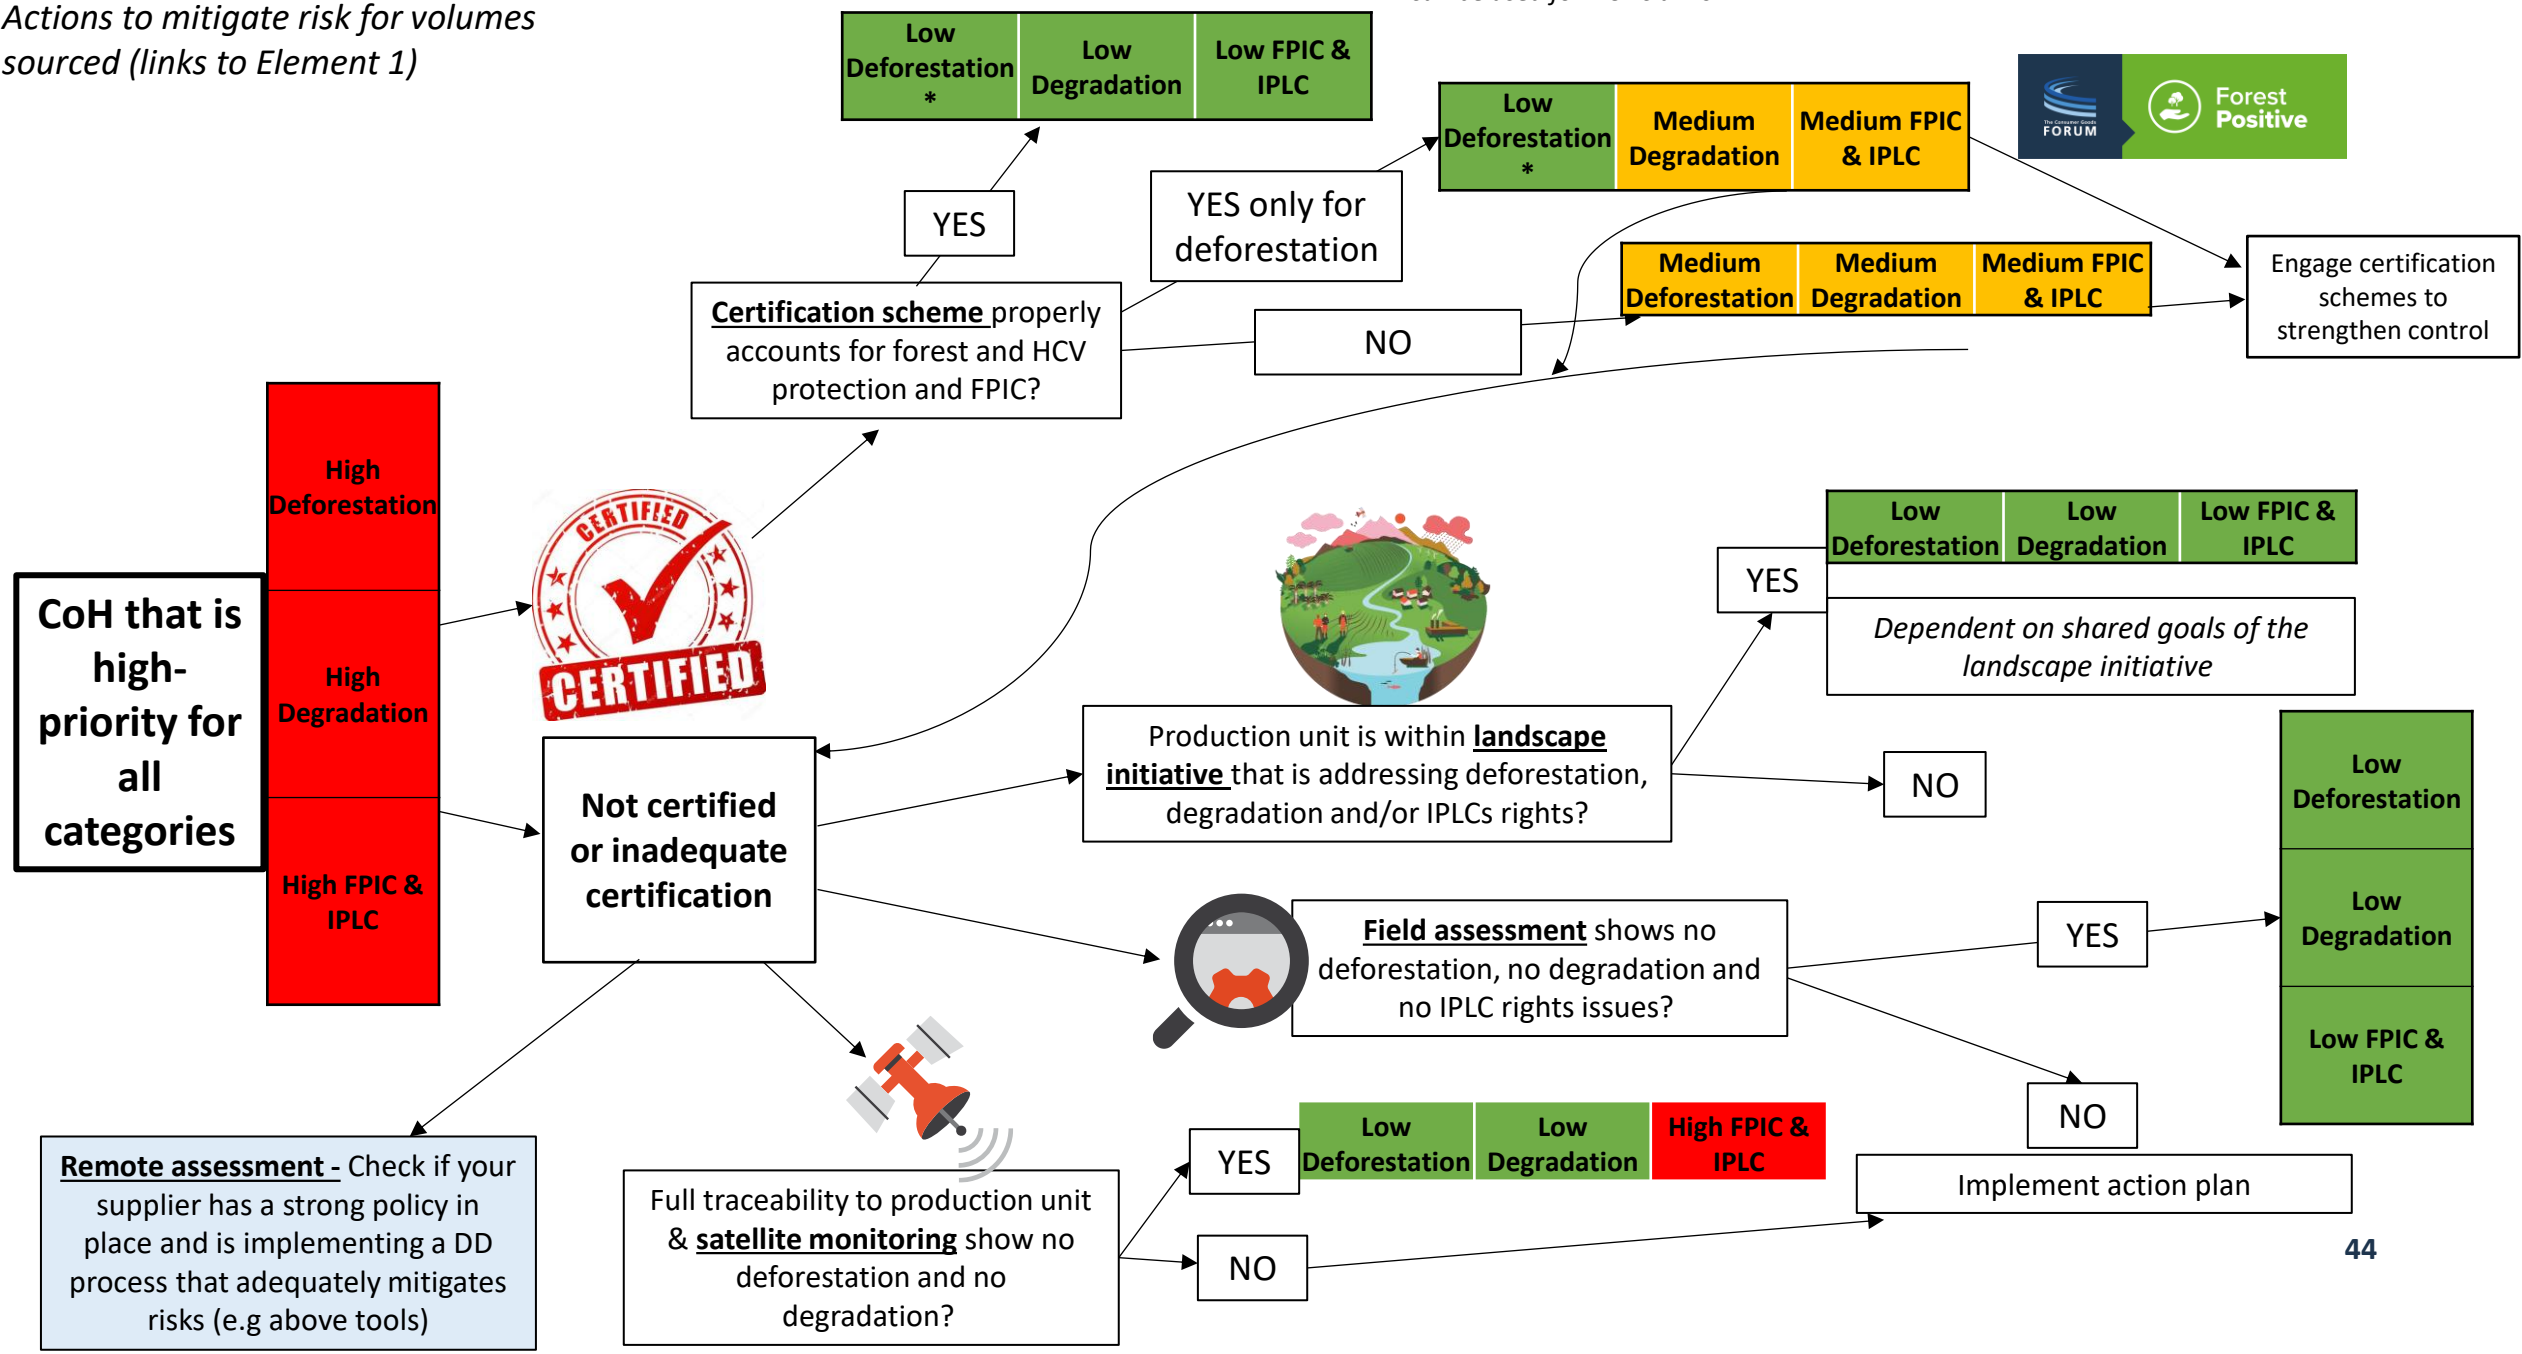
Actions to mitigate risk for volumes sourced (links to Element 1)

| Low Deforestation * | Low Degradation | Low FPIC & IPLC |
|---|---|---|

YES

YES only for deforestation

| Low Deforestation * | Medium Degradation | Medium FPIC & IPLC |
|---|---|---|

Forest Positive

FORUM

| Medium Deforestation | Medium Degradation | Medium FPIC & IPLC |
|---|---|---|

Engage certification schemes to strengthen control

Certification scheme properly accounts for forest and HCV protection and FPIC?

NO

CoH that is high-priority for all categories

High Deforestation

High Degradation

High FPIC & IPLC

CERTIFIED

CERTIFIED

Not certified or inadequate certification

| Low Deforestation | Low Degradation | Low FPIC & IPLC |
|---|---|---|

YES

Dependent on shared goals of the landscape initiative

Production unit is within landscape initiative that is addressing deforestation, degradation and/or IPLCs rights?

NO

Low Deforestation

Low Degradation

Low FPIC & IPLC

Field assessment shows no deforestation, no degradation and no IPLC rights issues?

YES

NO

Implement action plan

| Low Deforestation | Low Degradation | High FPIC & IPLC |
|---|---|---|

YES

NO

Full traceability to production unit & satellite monitoring show no deforestation and no degradation?

Remote assessment - Check if your supplier has a strong policy in place and is implementing a DD process that adequately mitigates risks (e.g above tools)

44